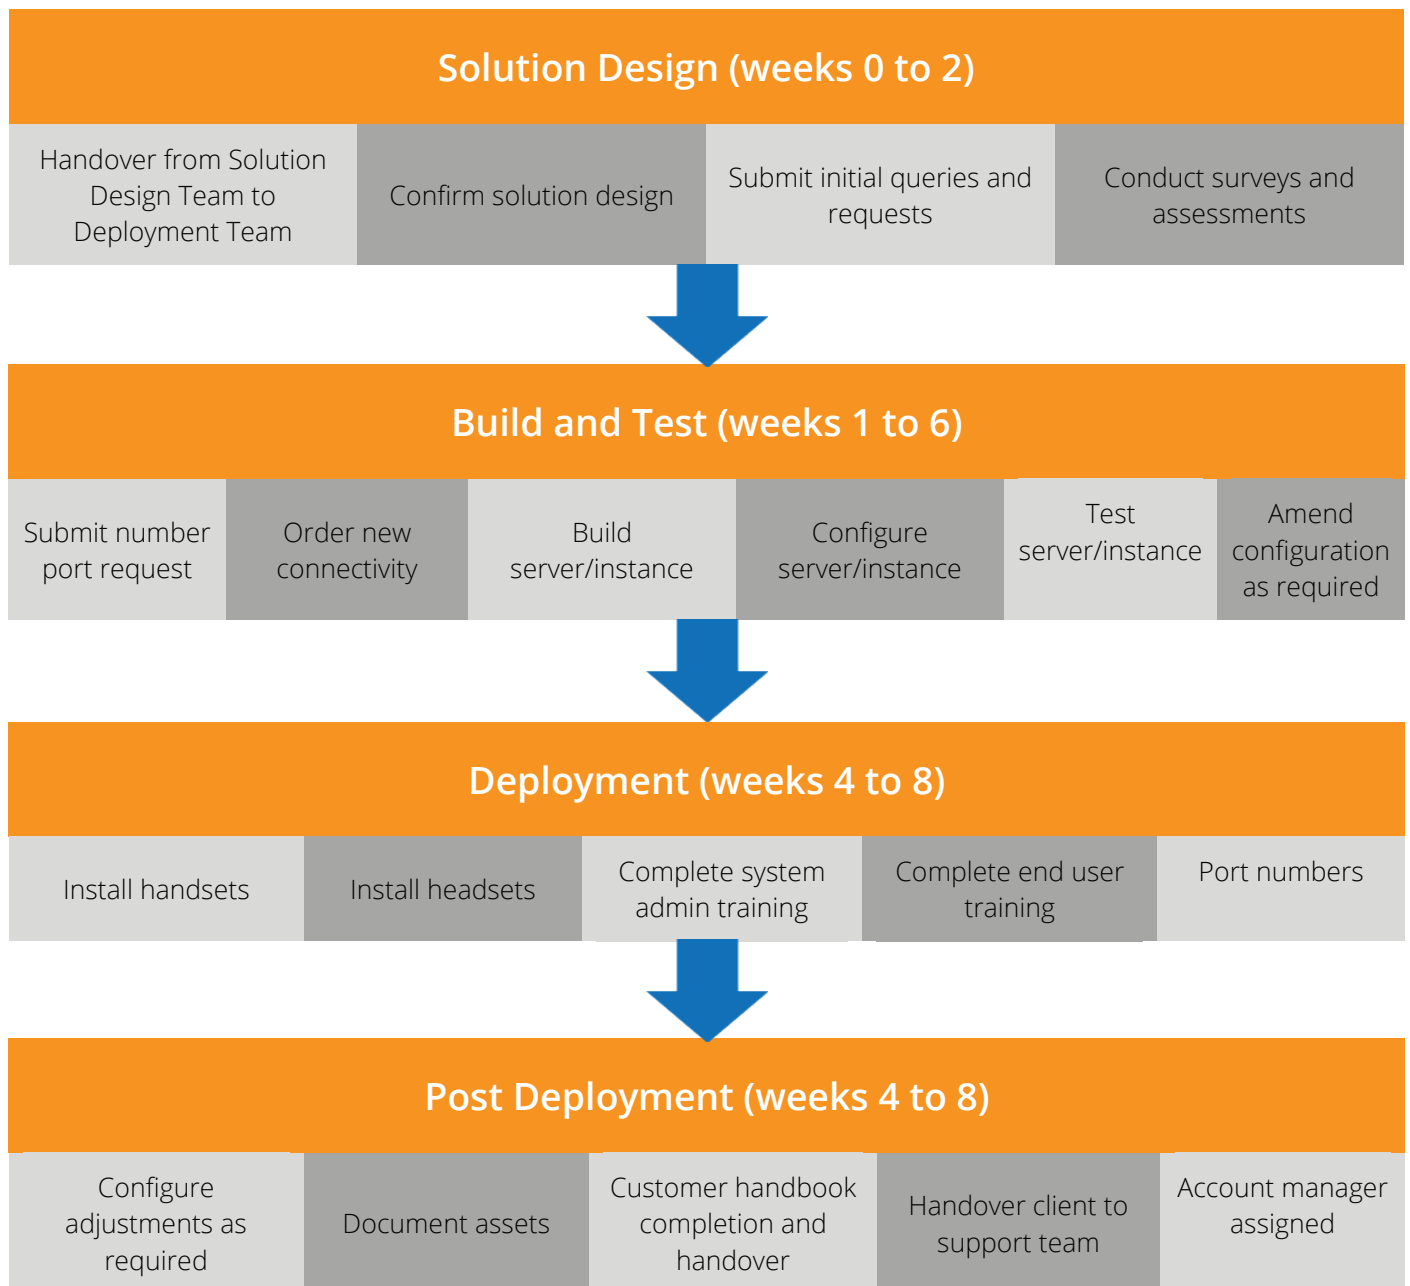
Solution Design (weeks 0 to 2)

Handover from Solution Design Team to Deployment Team

Confirm solution design

Submit initial queries and requests

Conduct surveys and assessments

Build and Test (weeks 1 to 6)

Submit number port request

Order new connectivity

Build server/instance

Configure server/instance

Test server/instance

Amend configuration as required

Deployment (weeks 4 to 8)

Install handsets

Install headsets

Complete system admin training

Complete end user training

Port numbers

Post Deployment (weeks 4 to 8)

Configure adjustments as required

Document assets

Customer handbook completion and handover

Handover client to support team

Account manager assigned